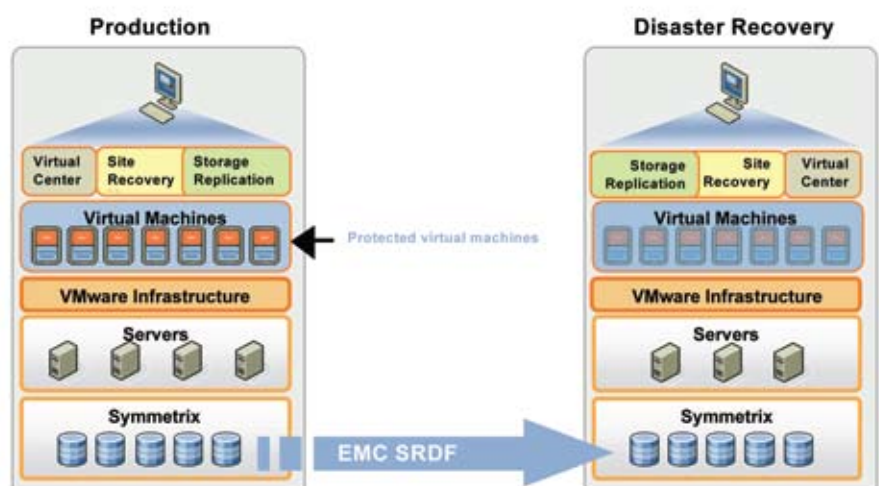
Production

Virtual Center

Site Recovery

Storage Replication

Virtual Machines

Protected virtual machines

VMware Infrastructure

Servers

Symmetrix

EMC SRDF

Disaster Recovery

Storage Replication

Site Recovery

Virtual Center

Virtual Machines

VMware Infrastructure

Servers

Symmetrix